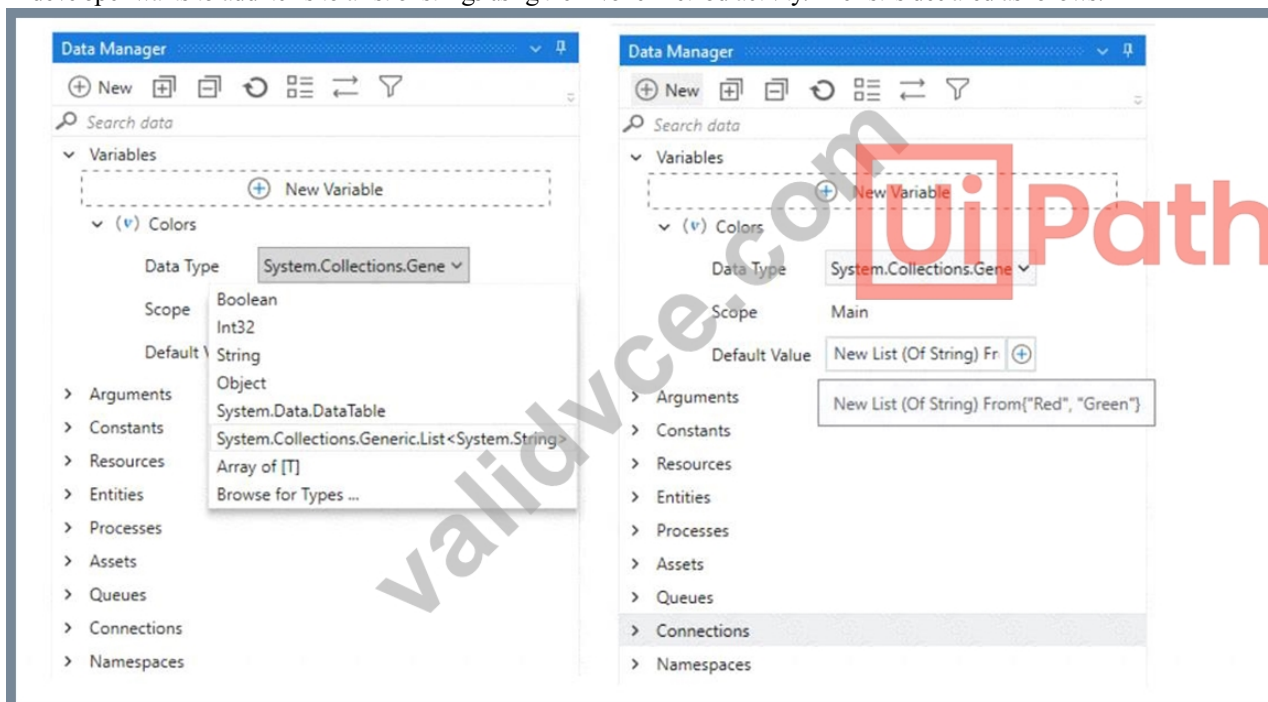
Data Manager

New

Search data

Variables

New Variable

(v) Colors

Data Type System.Collections.Gene

Scope

Default V

Boolean
Int32
String
Object
System.Data.DataTable
System.Collections.Generic.List<System.String>
Array of [T]
Browse for Types ...

Arguments
Constants
Resources
Entities
Processes
Assets
Queues
Connections
Namespaces

Data Manager

New

Search data

Variables

New Variable

(v) Colors

Data Type System.Collections.Gene

Scope Main

Default Value New List (Of String) Fr

New List (Of String) From{"Red", "Green"}

Arguments
Constants
Resources
Entities
Processes
Assets
Queues
Connections
Namespaces

validvce.com

UiPath